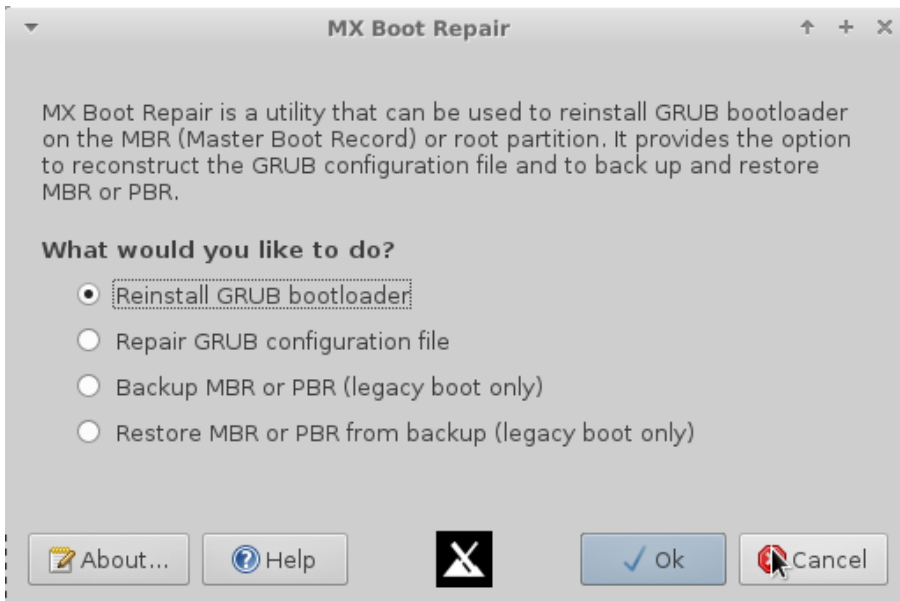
MX Boot Repair

MX Boot Repair is a utility that can be used to reinstall GRUB bootloader on the MBR (Master Boot Record) or root partition. It provides the option to reconstruct the GRUB configuration file and to back up and restore MBR or PBR.

What would you like to do?

Reinstall GRUB bootloader

Repair GRUB configuration file

Backup MBR or PBR (legacy boot only)

Restore MBR or PBR from backup (legacy boot only)

About...

Help

Ok

Cancel